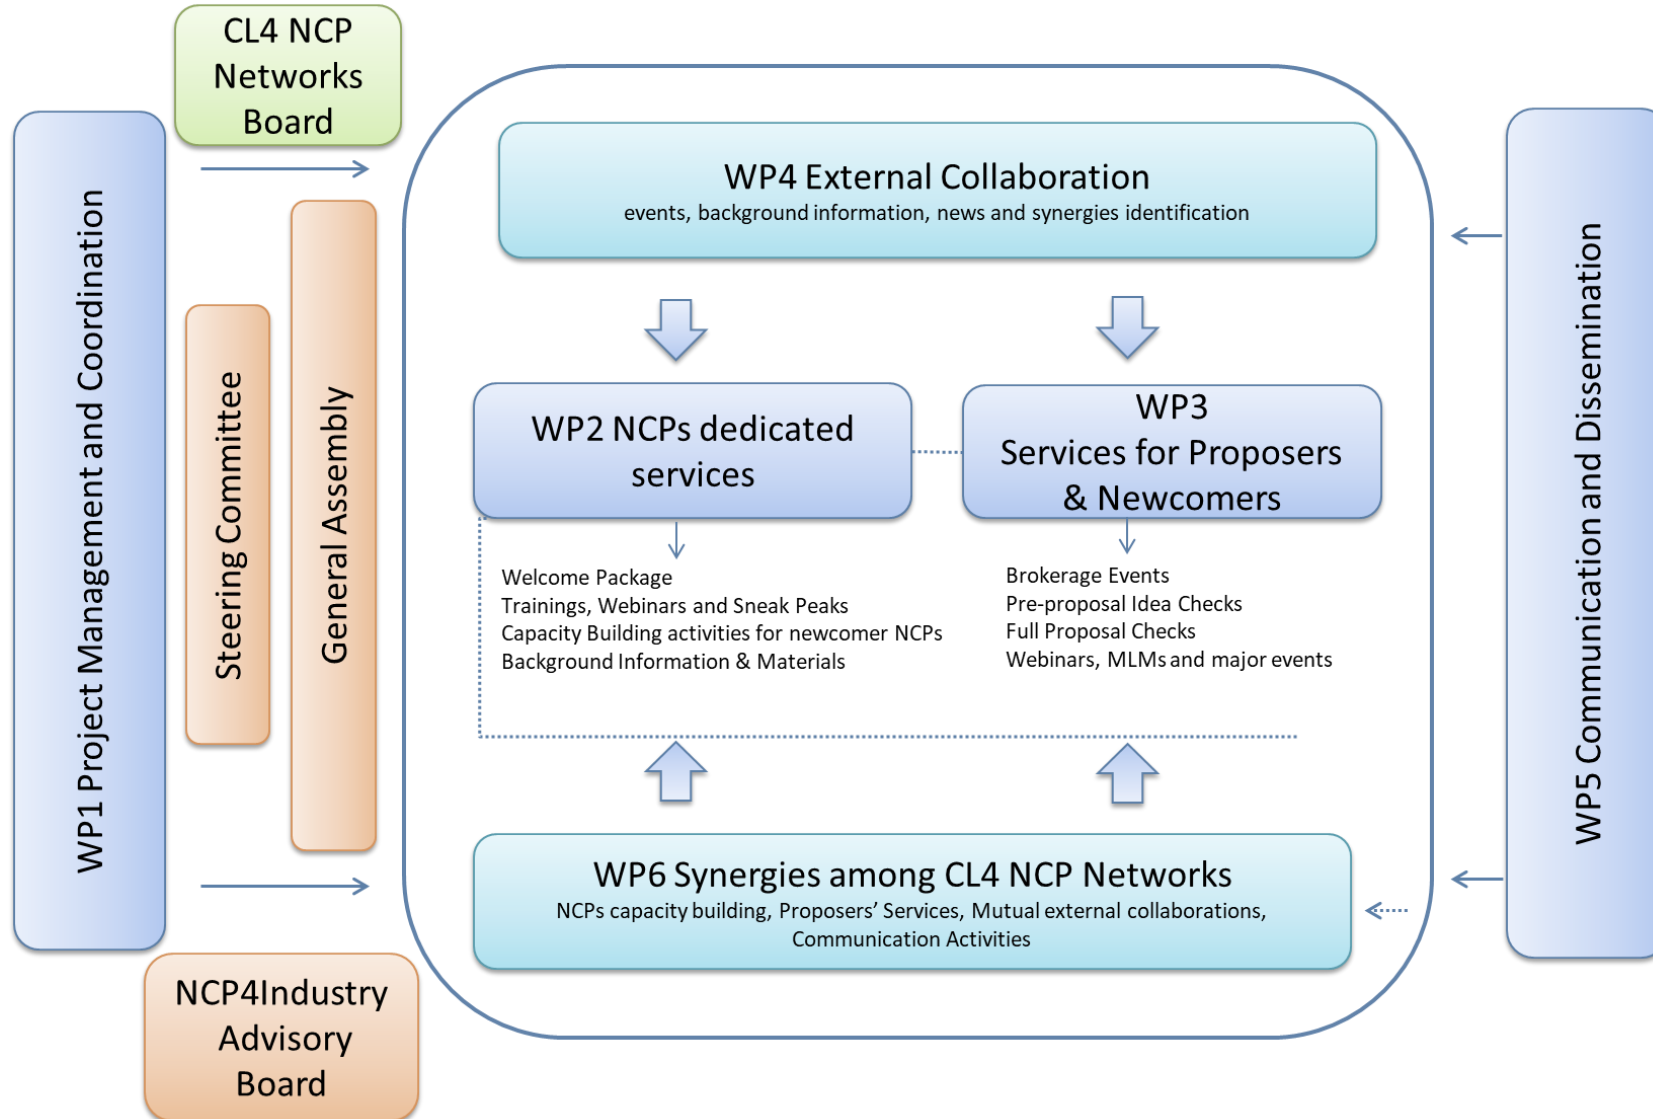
CL4 NCP Networks Board

WP1 Project Management and Coordination

Steering Committee

General Assembly

WP4 External Collaboration
events, background information, news and synergies identification

WP2 NCPs dedicated services

WP3 Services for Proposers & Newcomers

Welcome Package
Trainings, Webinars and Sneak Peaks
Capacity Building activities for newcomer NCPs
Background Information & Materials

Brokerage Events
Pre-proposal Idea Checks
Full Proposal Checks
Webinars, MLMs and major events

WP6 Synergies among CL4 NCP Networks
NCPs capacity building, Proposers' Services, Mutual external collaborations, Communication Activities

WP5 Communication and Dissemination

NCP4Industry Advisory Board